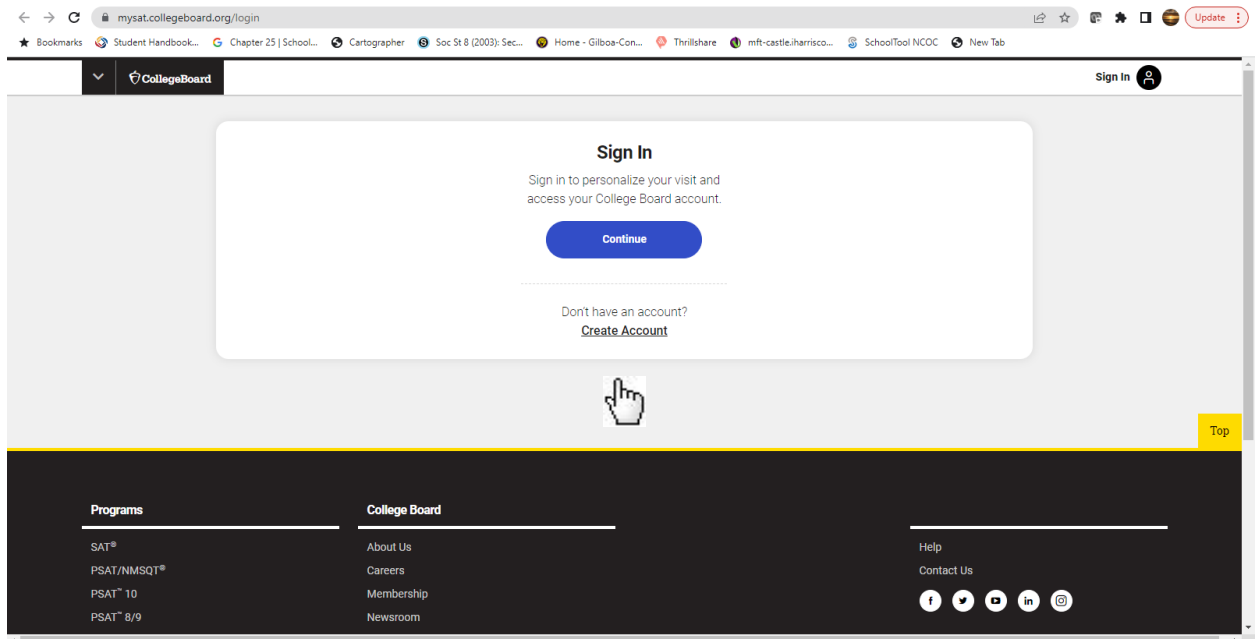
mysat.collegeboard.org/login

Update

Bookmarks Student Handbook... Chapter 25 | School... Cartographer Soc St 8 (2003): Sec... Home - Gilboa-Con... Thrillshare mft-castle.iharrisco... SchoolTool NCOC New Tab

CollegeBoard

Sign In

Sign In

Sign in to personalize your visit and access your College Board account.

Continue

Don't have an account?
Create Account

Top

Programs

SAT®
PSAT/NMSQT®
PSAT™ 10
PSAT™ 8/9

College Board

About Us
Careers
Membership
Newsroom

Help
Contact Us